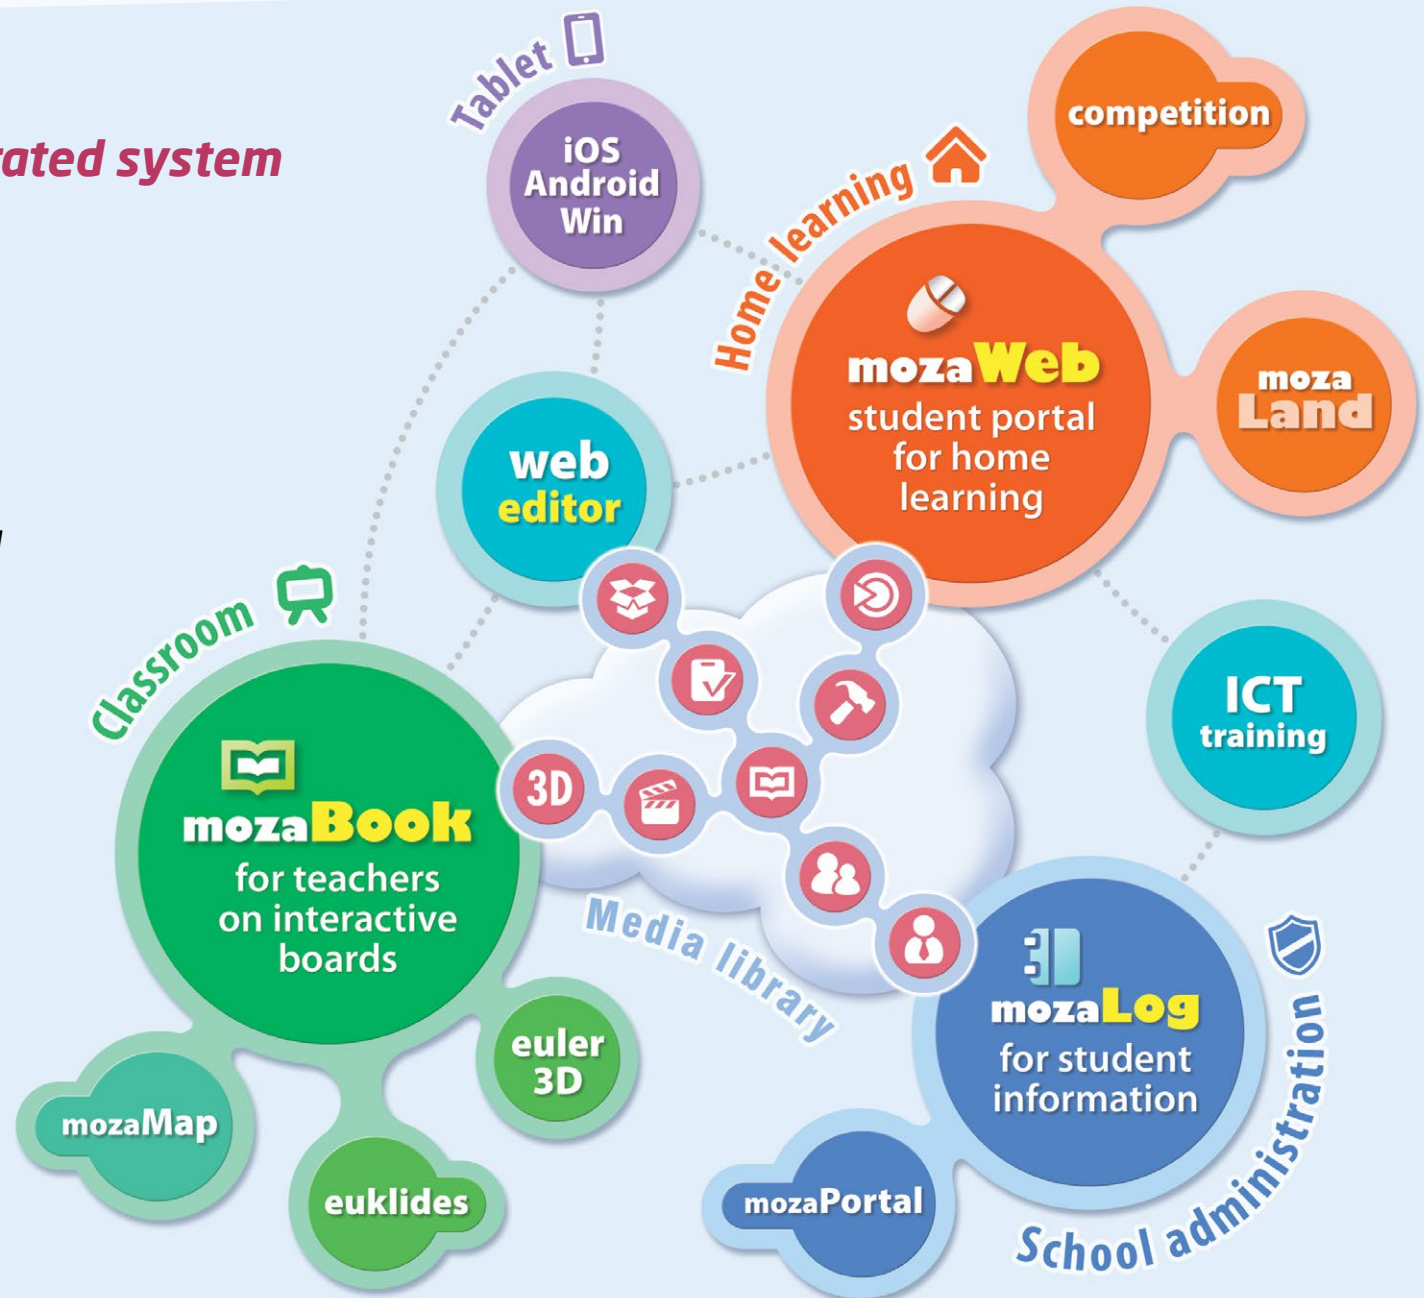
ated system

Tablet

iOS Android Win

Home learning

competition

mozaWeb student portal for home learning

moza Land

web editor

Classroom

mozaBook for teachers on interactive boards

3D

ICT training

Media library

mozaLog for student information

School administration

euler 3D

mozaMap

euklides

mozaPortal